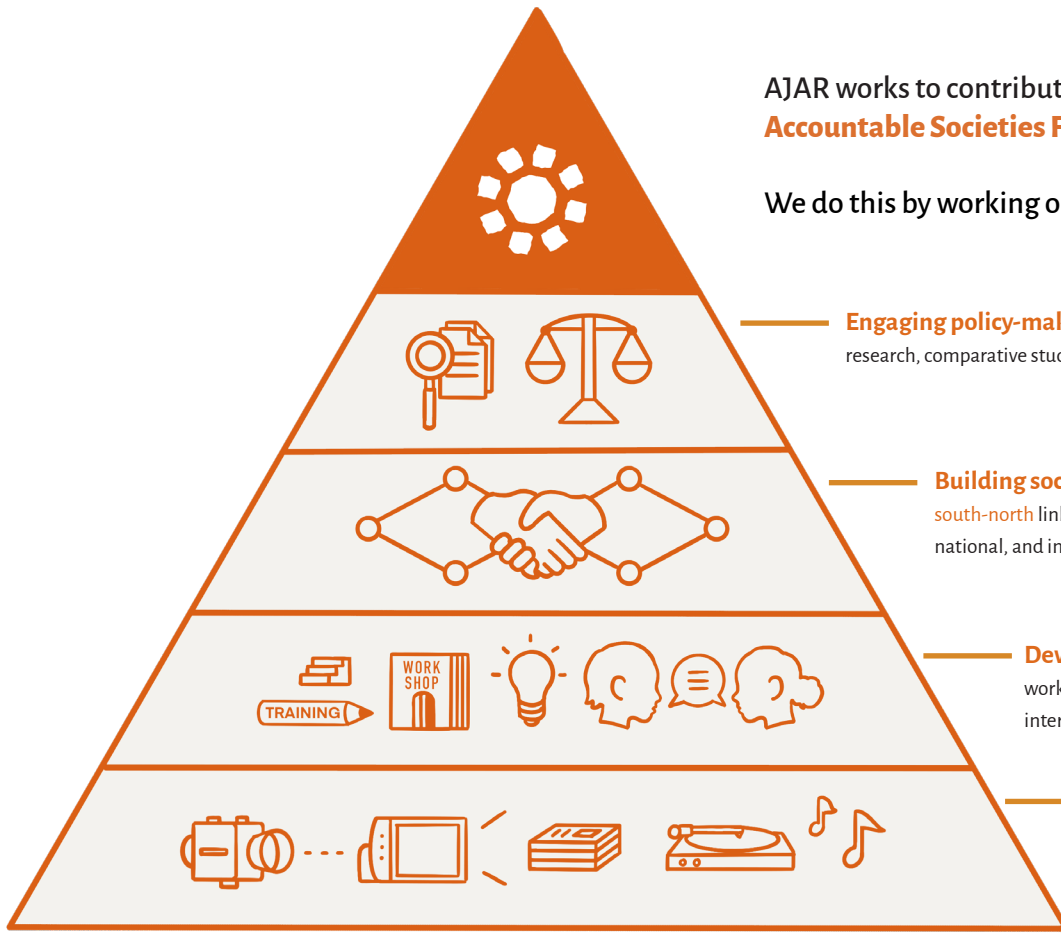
AJAR works to contribut
Accountable Societies F

We do this by working o

WORK SHOP

TRAINING

Engaging policy-mal
research, comparative stud

Building soc
south-north lin
national, and in

Dev
work
inter